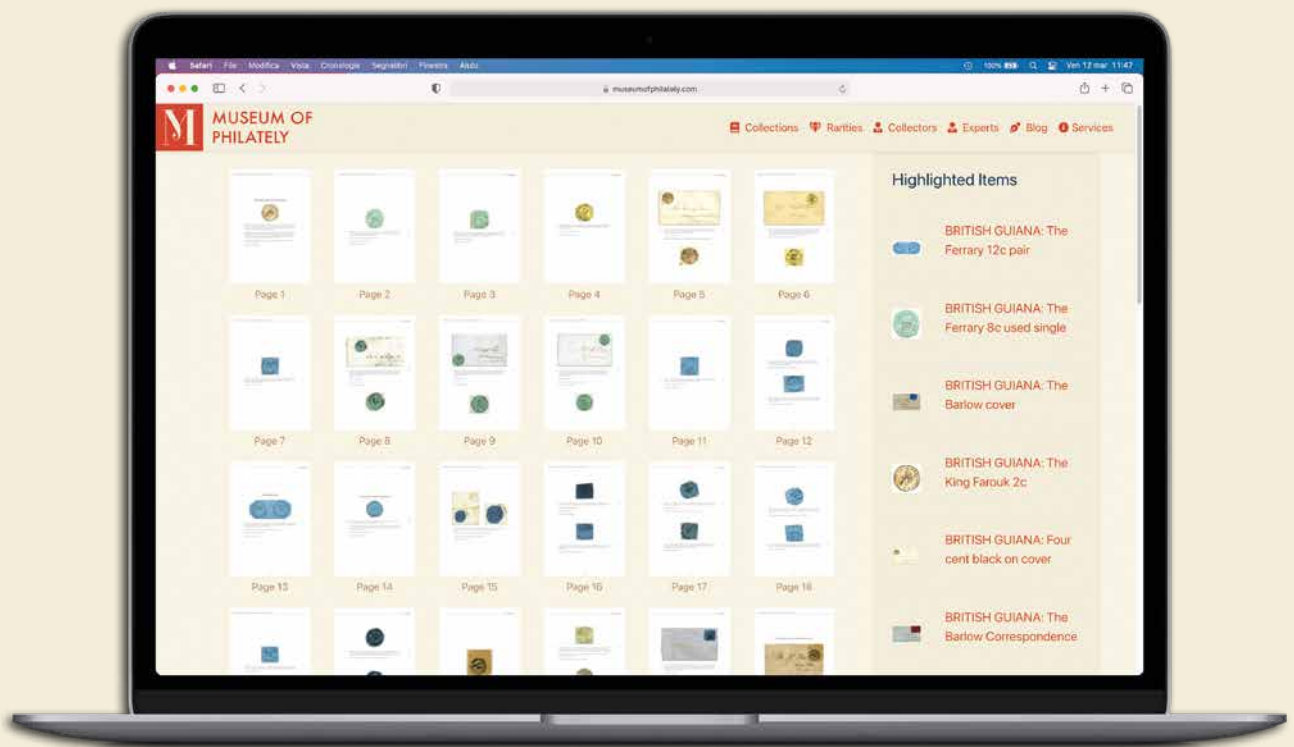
Safari File Modifica Vista Cronologia Segnalibri Finestra Aiuto

100% Ven 12 mar 11:47

museumofphilately.com

M MUSEUM OF PHILATELY

Collections Rarities Collectors Experts Blog Services

Page 1 Page 2 Page 3 Page 4 Page 5 Page 6

Page 7 Page 8 Page 9 Page 10 Page 11 Page 12

Page 13 Page 14 Page 15 Page 16 Page 17 Page 18

Highlighted Items

BRITISH GUIANA: The Ferrary 12c pair

BRITISH GUIANA: The Ferrary 8c used single

BRITISH GUIANA: The Barlow cover

BRITISH GUIANA: The King Farouk 2c

BRITISH GUIANA: Four cent black on cover

BRITISH GUIANA: The Barlow Correspondence